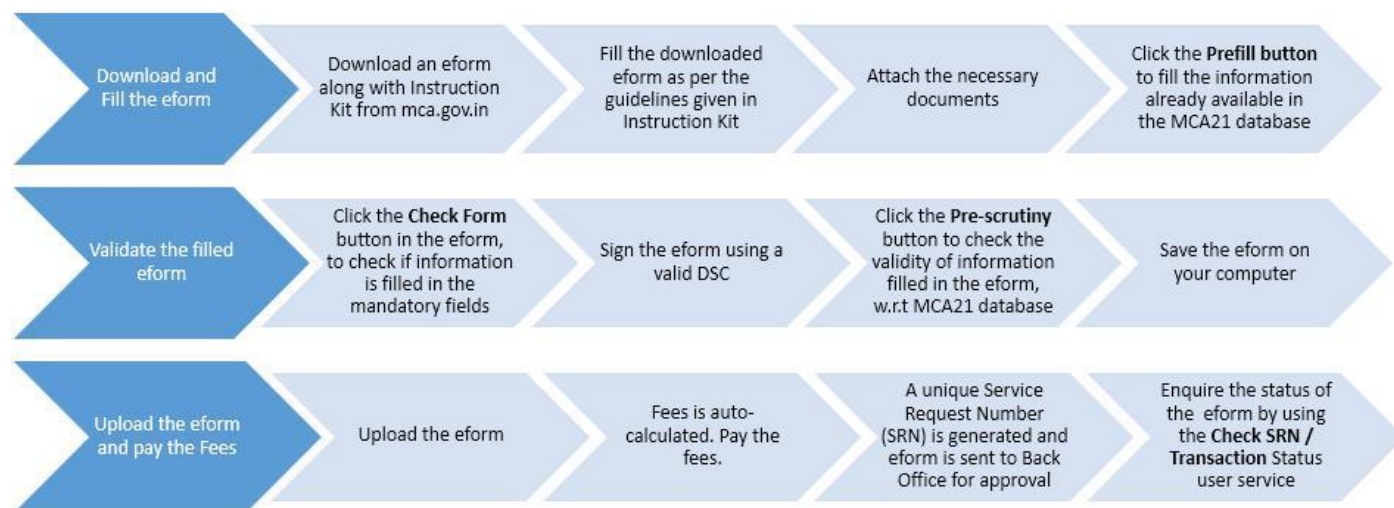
Download and Fill the eform

Download an eform along with Instruction Kit from mca.gov.in

Fill the downloaded eform as per the guidelines given in Instruction Kit

Attach the necessary documents

Click the **Prefill button** to fill the information already available in the MCA21 database

Validate the filled eform

Click the **Check Form** button in the eform, to check if information is filled in the mandatory fields

Sign the eform using a valid DSC

Click the **Pre-scrutiny** button to check the validity of information filled in the eform, w.r.t MCA21 database

Save the eform on your computer

Upload the eform and pay the Fees

Upload the eform

Fees is auto-calculated. Pay the fees.

A unique Service Request Number (SRN) is generated and eform is sent to Back Office for approval

Enquire the status of the eform by using the **Check SRN / Transaction** Status user service